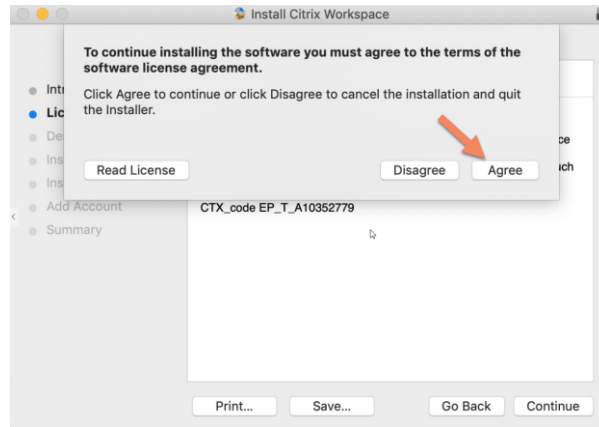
Install Citrix Workspace

To continue installing the software you must agree to the terms of the software license agreement.

Click Agree to continue or click Disagree to cancel the installation and quit the Installer.

Read License

Disagree

Agree

Intr

Lic

De

Ins

Ins

Add Account

Summary

ce

ch

CTX_code EP_T_A10352779

Print...

Save...

Go Back

Continue